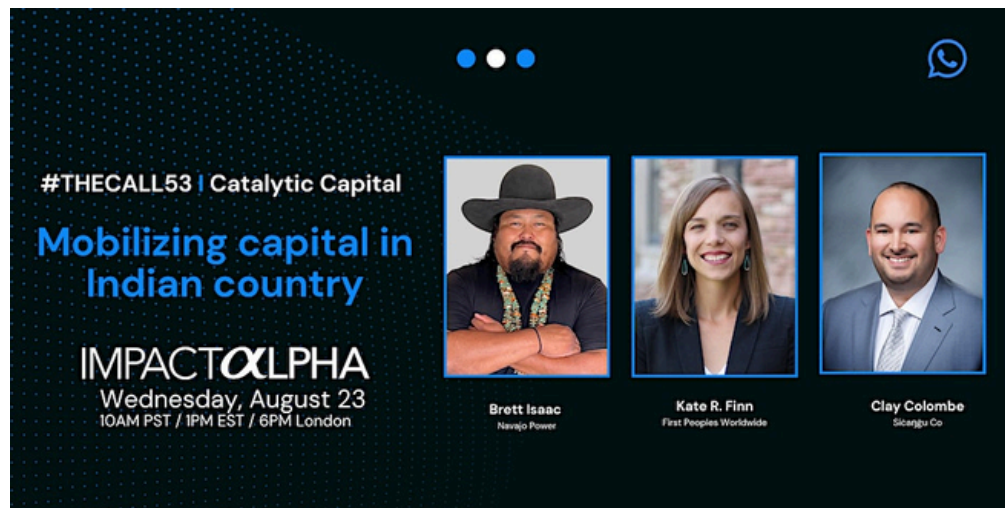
#THECALL53 | Catalytic Capital

Mobilizing capital in Indian country

IMPACTαLPHA
Wednesday, August 23
10AM PST / 1PM EST / 6PM London

Brett Isaac
Navajo Power

Kate R. Finn
First Peoples Worldwide

Clay Colombe
Sicangu Co